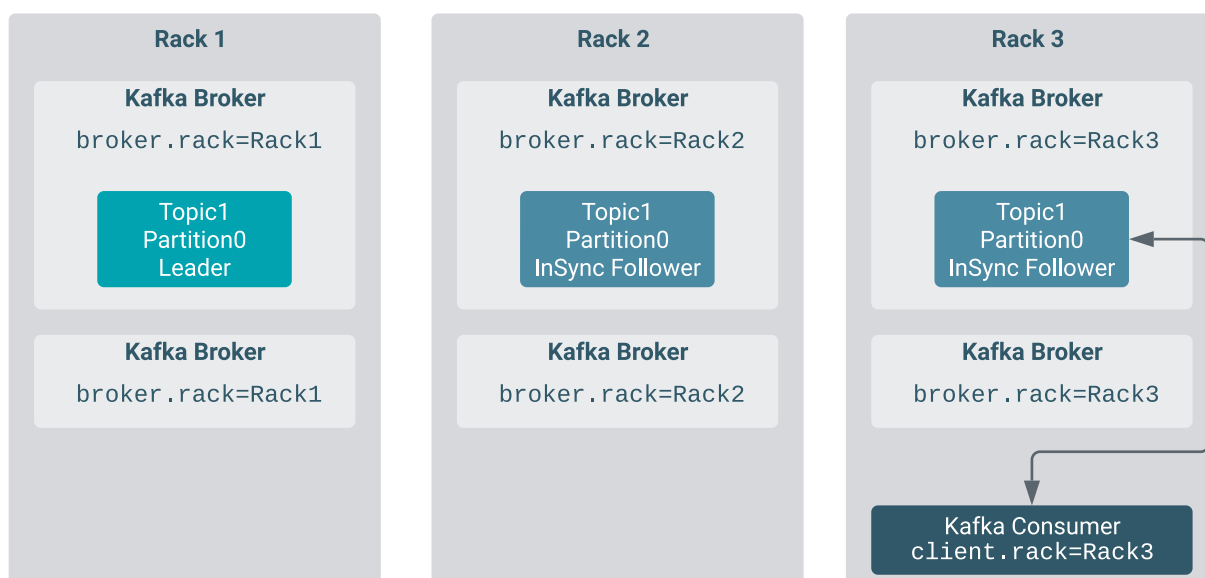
Rack 1

Kafka Broker

broker.rack=Rack1

Topic1
Partition0
Leader

Kafka Broker

broker.rack=Rack1

Rack 2

Kafka Broker

broker.rack=Rack2

Topic1
Partition0
InSync Follower

Kafka Broker

broker.rack=Rack2

Rack 3

Kafka Broker

broker.rack=Rack3

Topic1
Partition0
InSync Follower

Kafka Broker

broker.rack=Rack3

Kafka Consumer
client.rack=Rack3